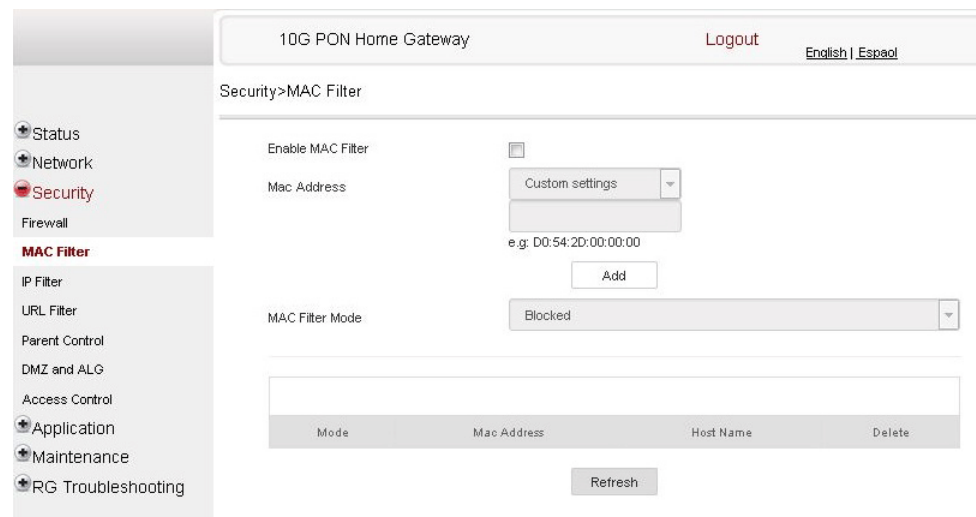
10G PON Home Gateway

Logout

English | Espaol

Security>MAC Filter

Status
Network
Security
Firewall
MAC Filter
IP Filter
URL Filter
Parent Control
DMZ and ALG
Access Control
Application
Maintenance
RG Troubleshooting

Enable MAC Filter

Mac Address

Custom settings

e.g: D0:54:2D:00:00:00

Add

MAC Filter Mode

Blocked

| Mode | Mac Address | Host Name | Delete |
|---|---|---|---|

Refresh